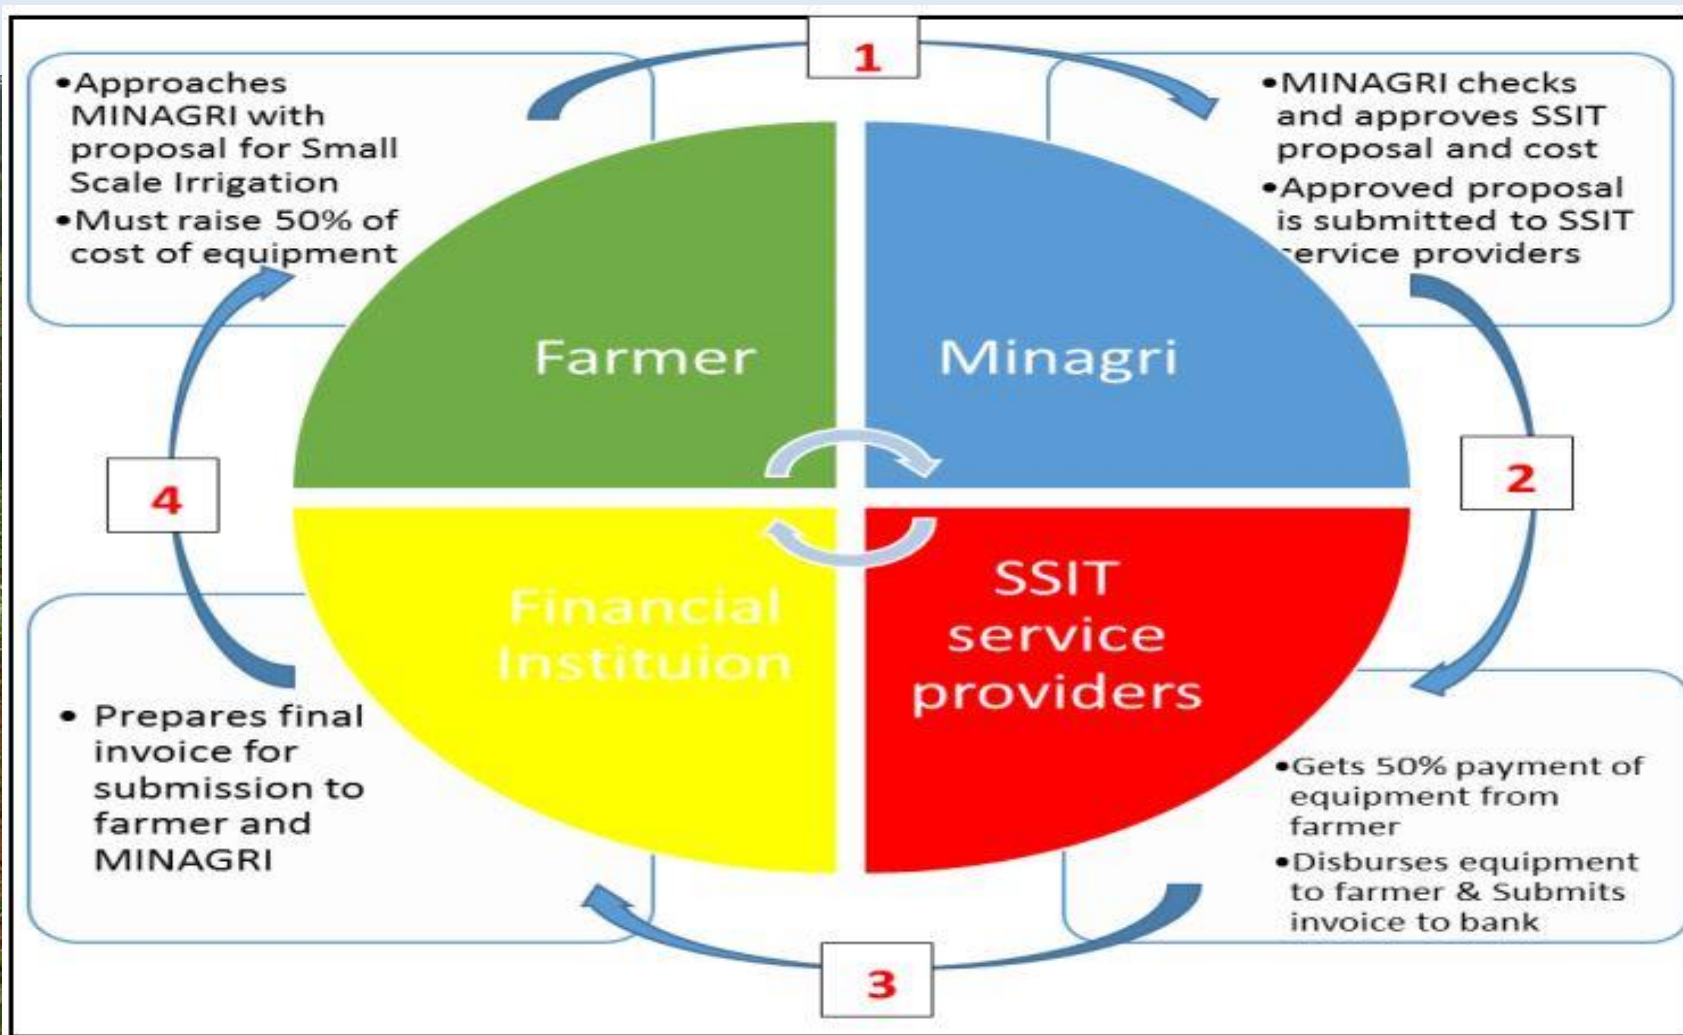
1

•Approaches MINAGRI with proposal for Small Scale Irrigation
•Must raise 50% of cost of equipment

•MINAGRI checks and approves SSIT proposal and cost
•Approved proposal is submitted to SSIT ervice providers

Farmer

Minagri

2

4

Financial Instituion

SSIT service providers

• Prepares final invoice for submission to farmer and MINAGRI

•Gets 50% payment of equipment from farmer
•Disburses equipment to farmer & Submits invoice to bank

3